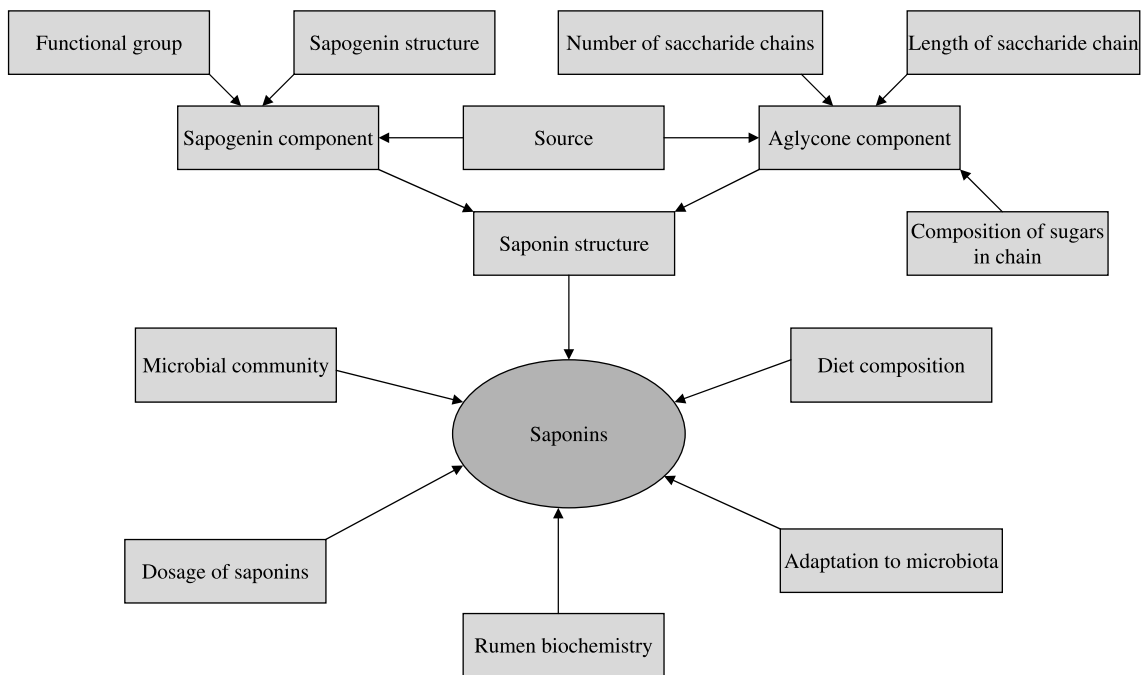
Functional group

Sapogenin structure

Number of saccharide chains

Length of saccharide chain

Sapogenin component

Source

Aglycone component

Saponin structure

Composition of sugars in chain

Microbial community

Diet composition

Saponins

Dosage of saponins

Adaptation to microbiota

Rumen biochemistry